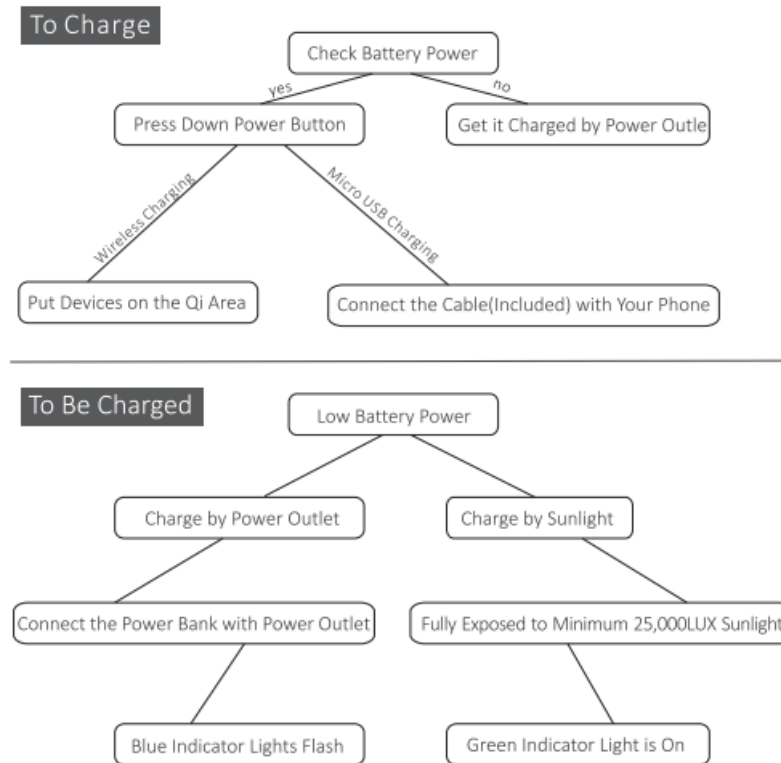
To Charge

Check Battery Power

yes

no

Press Down Power Button

Get it Charged by Power Outle

Wireless Charging

Micro USB Charging

Put Devices on the Qi Area

Connect the Cable(Included) with Your Phone

To Be Charged

Low Battery Power

Charge by Power Outlet

Charge by Sunlight

Connect the Power Bank with Power Outlet

Fully Exposed to Minimum 25,000LUX Sunlight

Blue Indicator Lights Flash

Green Indicator Light is On